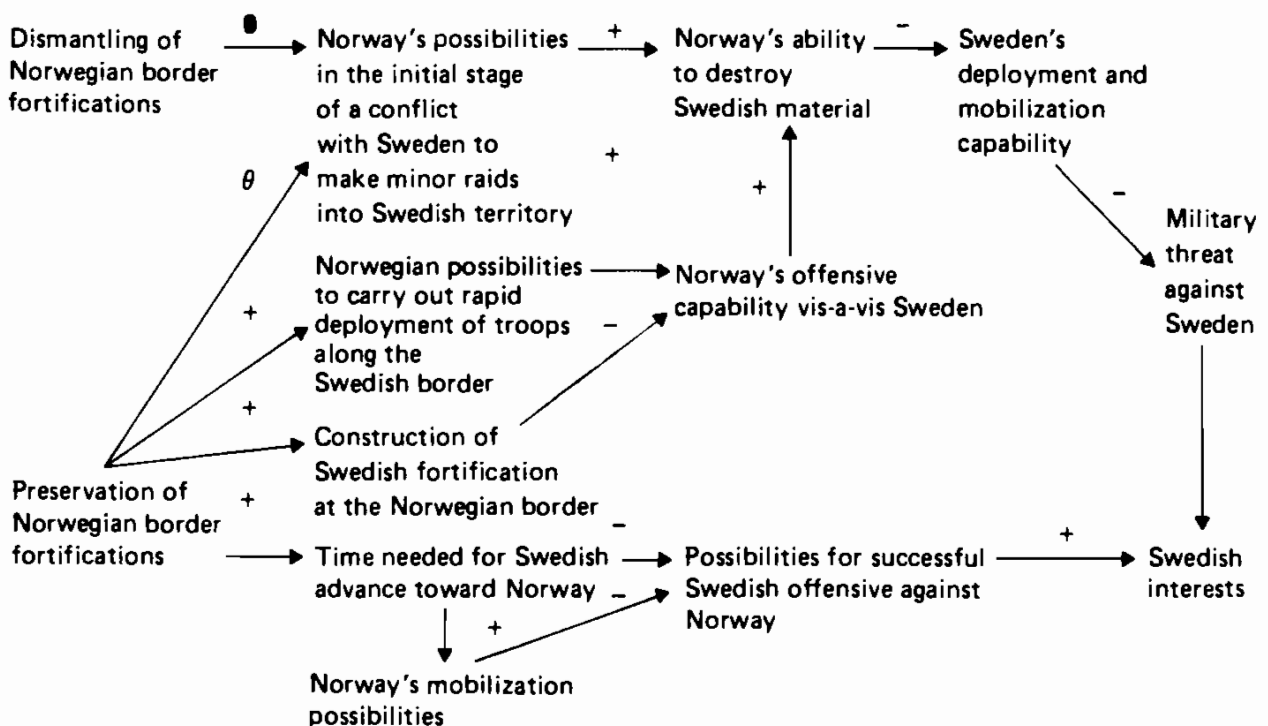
Dismantling of Norwegian border fortifications

$\theta$

Norway's possibilities in the initial stage of a conflict with Sweden to make minor raids into Swedish territory

+

Norway's ability to destroy Swedish material

−

Sweden's deployment and mobilization capability

−

Military threat against Sweden

$\theta$

+

+

Norwegian possibilities to carry out rapid deployment of troops along the Swedish border

Norway's offensive capability vis-a-vis Sweden

+

−

+

Construction of Swedish fortification at the Norwegian border

Preservation of Norwegian border fortifications

+

−

Time needed for Swedish advance toward Norway

−

Possibilities for successful Swedish offensive against Norway

+

Swedish interests

+

Norway's mobilization possibilities